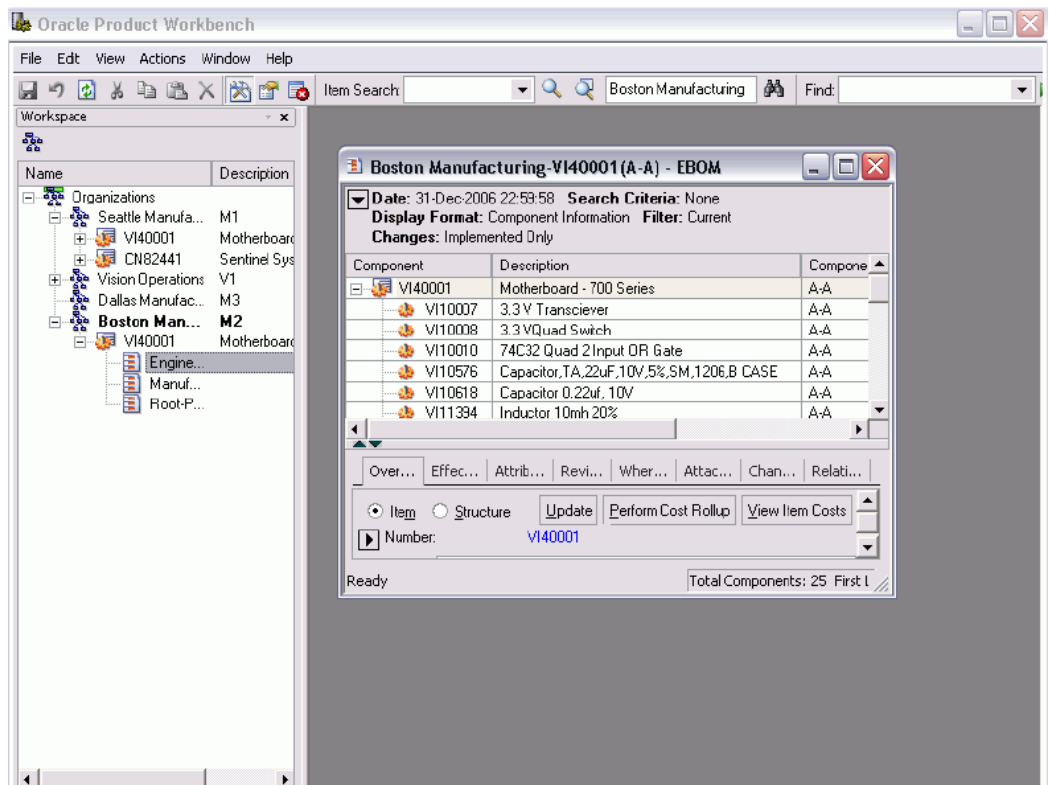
Oracle Product Workbench

File Edit View Actions Window Help

Item Search Boston Manufacturing Find:

Workspace

| Name | Description |
|---|---|
| Organizations | |
| Seattle Manufa... | M1 |
| VI40001 | Motherboard |
| CN82441 | Sentinel Sys |
| Vision Operations | V1 |
| Dallas Manufac... | M3 |
| Boston Man... | M2 |
| VI40001 | Motherboard |
| Engine... | |
| Manuf... | |
| Root-P... | |

Boston Manufacturing-VI40001(A-A) - EBOM

Date: 31-Dec-2006 22:59:58 Search Criteria: None
Display Format: Component Information Filter: Current
Changes: Implemented Only

| Component | Description | Compone |
|---|---|---|
| VI40001 | Motherboard - 700 Series | A-A |
| VI10007 | 3.3 V Transciever | A-A |
| VI10008 | 3.3 VQuad Switch | A-A |
| VI10010 | 74C32 Quad 2 Input OR Gate | A-A |
| VI10576 | Capacitor,TA,22uF,10V,5%,SM,1206,B CASE | A-A |
| VI10618 | Capacitor 0.22uf, 10V | A-A |
| VI11394 | Inductor 10mh 20% | A-A |

Over... Effec... Attrib... Revi... Wher... Attac... Chan... Relati...

Item Structure Update Perform Cost Rollup View Item Costs

Number: VI40001

Ready Total Components: 25 First l